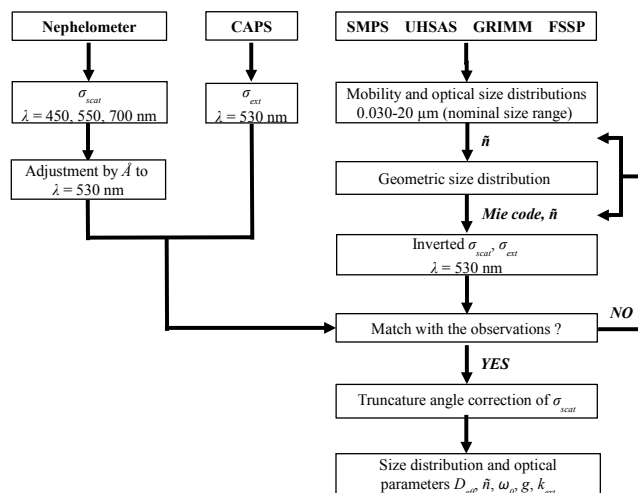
Nephelometer

CAPS

SMPS UHSAS GRIMM FSSP

$\sigma_{scat}$
$\lambda$ = 450, 550, 700 nm

$\sigma_{ext}$
$\lambda$ = 530 nm

Mobility and optical size distributions 0.030-20 µm (nominal size range)

$\tilde{n}$

Adjustment by $\mathring{A}$ to $\lambda$ = 530 nm

Geometric size distribution

Mie code, $\tilde{n}$

Inverted $\sigma_{scat}$, $\sigma_{ext}$
$\lambda$ = 530 nm

Match with the observations ?

NO

YES

Truncature angle correction of $\sigma_{scat}$

Size distribution and optical parameters $D_{eff}$, $\tilde{n}$, $\omega_0$, $g$, $k_{ext}$